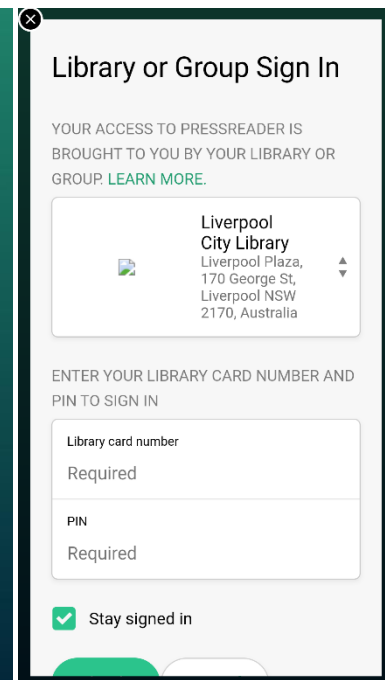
Library or Group Sign In

YOUR ACCESS TO PRESSREADER IS BROUGHT TO YOU BY YOUR LIBRARY OR GROUP. LEARN MORE.

Liverpool City Library
Liverpool Plaza, 170 George St, Liverpool NSW 2170, Australia

ENTER YOUR LIBRARY CARD NUMBER AND PIN TO SIGN IN

Library card number
Required

PIN
Required

Stay signed in